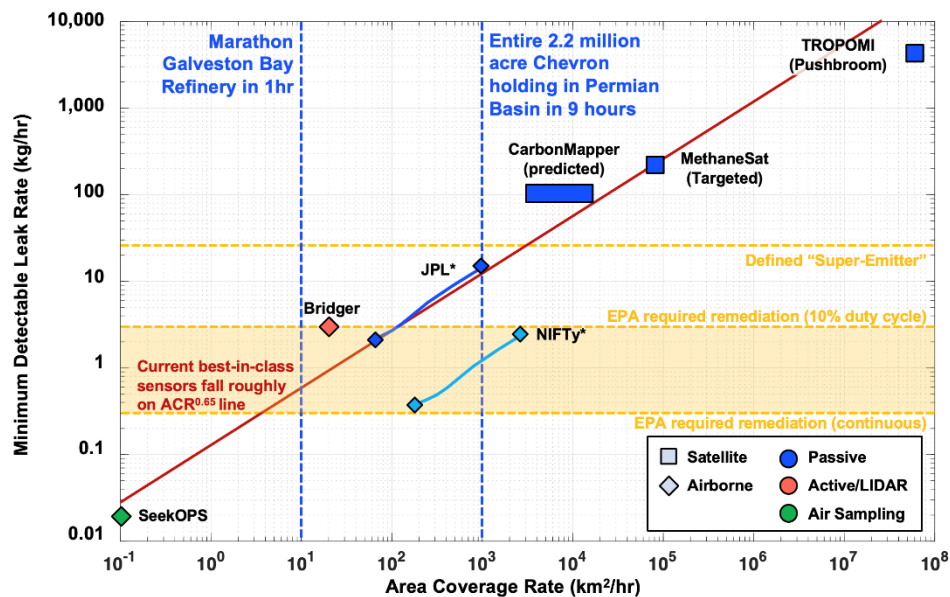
Marathon Galveston Bay Refinery in 1hr

Entire 2.2 million acre Chevron holding in Permian Basin in 9 hours

TROPOMI (Pushbroom)

CarbonMapper (predicted)

MethaneSat (Targeted)

Defined "Super-Emitter"

JPL*

Bridger

EPA required remediation (10% duty cycle)

NIFTy*

Current best-in-class sensors fall roughly on ACR$^{0.65}$ line

EPA required remediation (continuous)

Satellite
Passive
Airborne
Active/LIDAR
Air Sampling

SeekOPS

Minimum Detectable Leak Rate (kg/hr)

10,000
1,000
100
10
1
0.1
0.01

$10^{-1}$ $10^{0}$ $10^{1}$ $10^{2}$ $10^{3}$ $10^{4}$ $10^{5}$ $10^{6}$ $10^{7}$ $10^{8}$

Area Coverage Rate (km$^2$/hr)